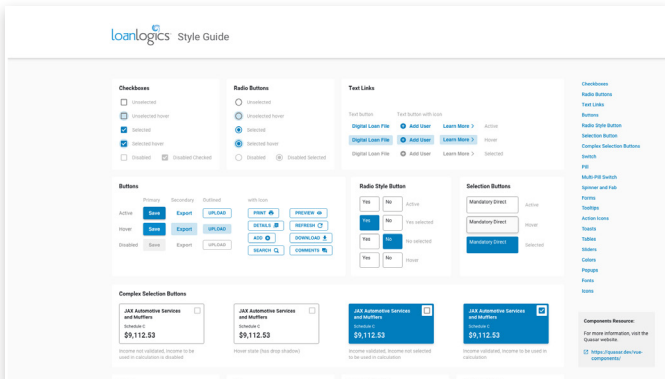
loanlogics Style Guide

Checkboxes
Unselected
Unselected hover
Selected
Selected hover
Disabled
Disabled Checked

Radio Buttons
Unselected
Unselected hover
Selected
Selected hover
Disabled
Disabled Selected

Text Links
Text button
Text button with icon
Digital Loan File
Add User
Learn More
Active
Digital Loan File
Add User
Learn More
Hover
Digital Loan File
Add User
Learn More
Selected

Buttons
Primary
Secondary
Outlined
with icon
Active
Save
Export
UPLOAD
PRINT
PREVIEW
Hover
Save
Export
UPLOAD
DETAILS
REFRESH
Disabled
Save
Export
UPLOAD
ADD
DOWNLOAD
SEARCH
COMMENTS

Radio Style Button
Yes
No
Active
Yes
No
Yes selected
Yes
No
No selected
Yes
No
Hover

Selection Buttons
Mandatory Direct
Active
Mandatory Direct
Hover
Mandatory Direct
Selected

Complex Selection Buttons
JAX Automotive Services and Mufflers
Schedule C
$9,112.53
Income not validated, income to be used in calculation
JAX Automotive Services and Mufflers
Schedule C
$9,112.53
Hover state (has drop shadow)
JAX Automotive Services and Mufflers
Schedule C
$9,112.53
Income not validated, income to be used in calculation
JAX Automotive Services and Mufflers
Schedule C
$9,112.53
Income not validated, income to be used in calculation

Checkboxes
Radio Buttons
Text Links
Buttons
Radio Style Button
Selection Button
Complex Selection Buttons
Switch
Pill
Multi Pill Switch
Spinner and Fab
Forms
Tooltips
Action Icons
Toasts
Tables
Sliders
Colors
Popups
Fonts
Icons

Components Resource:
For more information, visit the Quasar website:
https://quasar.dev/vue-components/